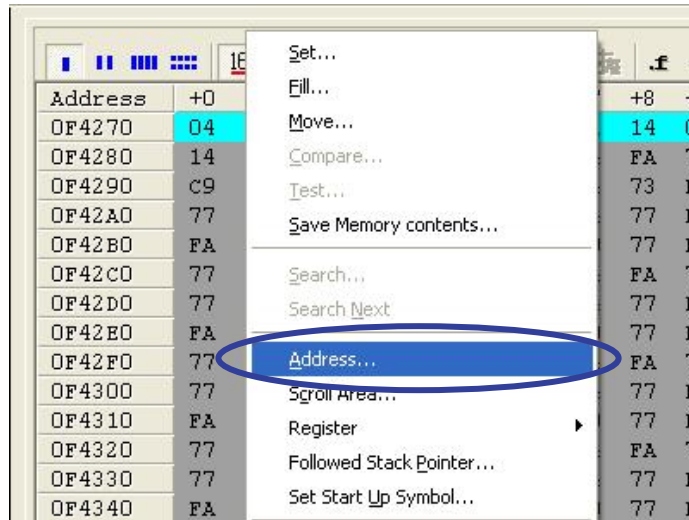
16 .f

| Address | +0 |
|---|---|
| 0F4270 | 04 |
| 0F4280 | 14 |
| 0F4290 | C9 |
| 0F42A0 | 77 |
| 0F42B0 | FA |
| 0F42C0 | 77 |
| 0F42D0 | 77 |
| 0F42E0 | FA |
| 0F42F0 | 77 |
| 0F4300 | 77 |
| 0F4310 | FA |
| 0F4320 | 77 |
| 0F4330 | 77 |
| 0F4340 | FA |

| +8 |
|---|
| 14 |
| FA |
| 73 |
| 77 |
| 77 |
| FA |
| 77 |
| 77 |
| FA |
| 77 |
| 77 |
| FA |
| 77 |
| 77 |

Set...
Fill...
Move...
Compare...
Test...
Save Memory contents...
Search...
Search Next
Address...
Scroll Area...
Register
Followed Stack Pointer...
Set Start Up Symbol...